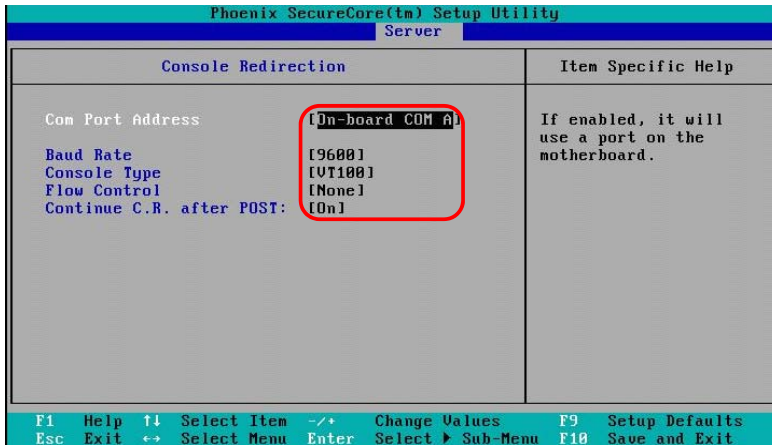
Phoenix SecureCore(tm) Setup Utility
Server

Console Redirection

Item Specific Help

Com Port Address [On-board COM A]

Baud Rate [9600]
Console Type [VT100]
Flow Control [None]
Continue C.R. after POST: [On]

If enabled, it will use a port on the motherboard.

F1 Help ↑↓ Select Item -/+ Change Values F9 Setup Defaults
Esc Exit ↔ Select Menu Enter Select ▶ Sub-Menu F10 Save and Exit